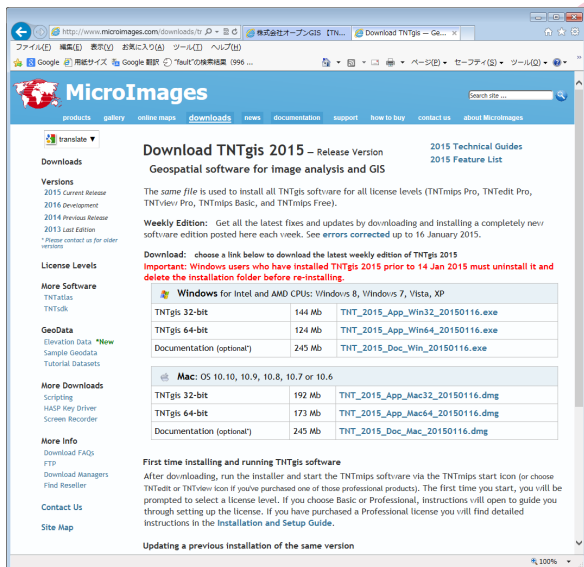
http://www.microimages.com/downloads/tr | 株式会社オープンGIS 【TN... | Download TNTgis — Ge...

ファイル(F) 編集(E) 表示(V) お気に入り(A) ツール(T) ヘルプ(H)

Google 用紙サイズ Google 翻訳 "fault"の検索結果 (996 ...

ページ(P) セーフティ(S) ツール(O)

MicroImages

Search site ...

products gallery online maps downloads news documentation support how to buy contact us about MicroImages

translate ▼

Downloads

Versions
2015 Current Release
2016 Development
2014 Previous Release
2013 Last Edition
* Please contact us for older versions

License Levels

More Software
TNTatlas
TNTsdk

GeoData
Elevation Data *New
Sample Geodata
Tutorial Datasets

More Downloads
Scripting
HASP Key Driver
Screen Recorder

More Info
Download FAQs
FTP
Download Managers
Find Reseller

Contact Us

Site Map

Download TNTgis 2015 – Release Version
Geospatial software for image analysis and GIS

2015 Technical Guides
2015 Feature List

The same file is used to install all TNTgis software for all license levels (TNTmips Pro, TNTedit Pro, TNTview Pro, TNTmips Basic, and TNTmips Free).

Weekly Edition: Get all the latest fixes and updates by downloading and installing a completely new software edition posted here each week. See errors corrected up to 16 January 2015.

Download: choose a link below to download the latest weekly edition of TNTgis 2015
Important: Windows users who have installed TNTgis 2015 prior to 14 Jan 2015 must uninstall it and delete the installation folder before re-installing.

Windows for Intel and AMD CPUs: Windows 8, Windows 7, Vista, XP

| TNTgis 32-bit | 144 Mb | TNT_2015_App_Win32_20150116.exe |
|---|---|---|
| TNTgis 64-bit | 124 Mb | TNT_2015_App_Win64_20150116.exe |
| Documentation (optional*) | 245 Mb | TNT_2015_Doc_Win_20150116.exe |

Mac: OS 10.10, 10.9, 10.8, 10.7 or 10.6

| TNTgis 32-bit | 192 Mb | TNT_2015_App_Mac32_20150116.dmg |
|---|---|---|
| TNTgis 64-bit | 173 Mb | TNT_2015_App_Mac64_20150116.dmg |
| Documentation (optional*) | 245 Mb | TNT_2015_Doc_Mac_20150116.dmg |

First time installing and running TNTgis software
After downloading, run the installer and start the TNTmips software via the TNTmips start icon (or choose TNTedit or TNTview icon if you've purchased one of those professional products). The first time you start, you will be prompted to select a license level. If you choose Basic or Professional, instructions will open to guide you through setting up the license. If you have purchased a Professional license you will find detailed instructions in the Installation and Setup Guide.

Updating a previous installation of the same version

100%